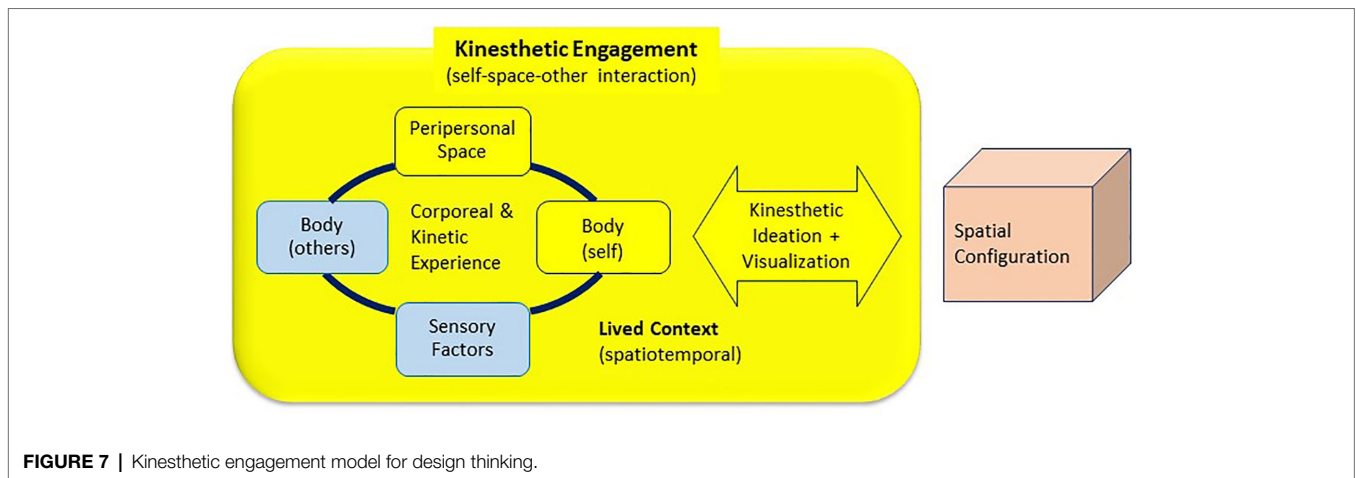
Kinesthetic Engagement
(self-space-other interaction)

Peripersonal Space

Body (others)

Corporeal & Kinetic Experience

Body (self)

Kinesthetic Ideation + Visualization

Spatial Configuration

Sensory Factors

Lived Context (spatiotemporal)

FIGURE 7 | Kinesthetic engagement model for design thinking.